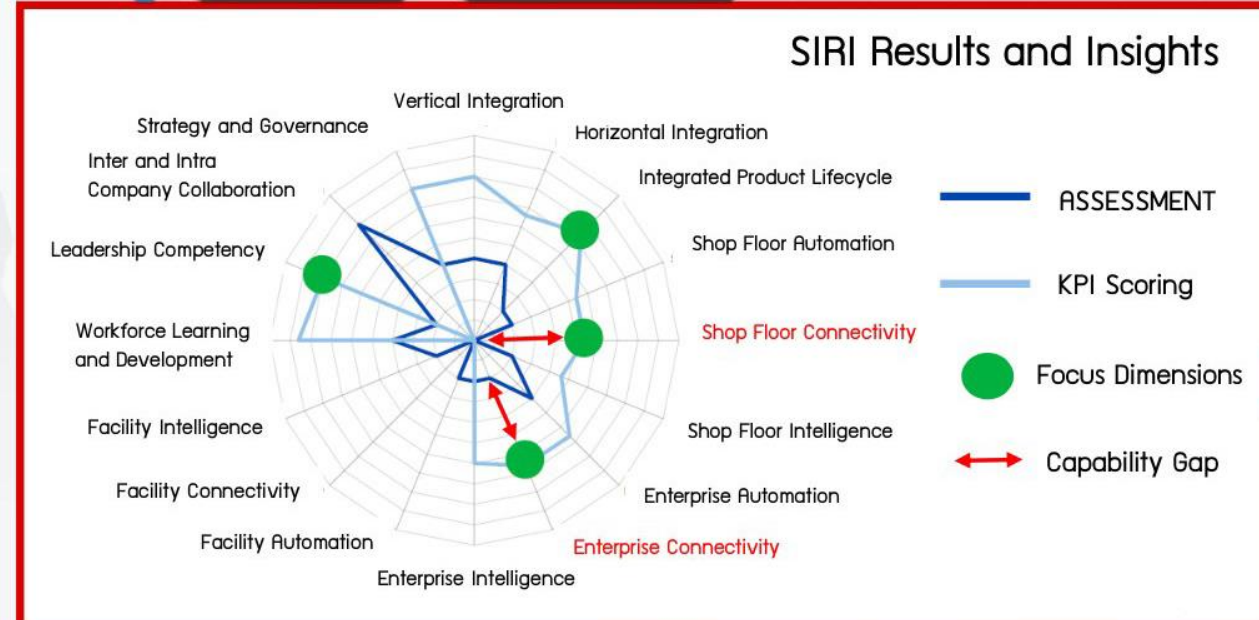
SIRI Results and Insights

Vertical Integration
Horizontal Integration
Integrated Product Lifecycle
Shop Floor Automation
Shop Floor Connectivity
Shop Floor Intelligence
Enterprise Automation
Enterprise Connectivity
Enterprise Intelligence
Facility Automation
Facility Connectivity
Facility Intelligence
Workforce Learning and Development
Leadership Competency
Inter and Intra Company Collaboration
Strategy and Governance

ASSESSMENT
KPI Scoring
Focus Dimensions
Capability Gap